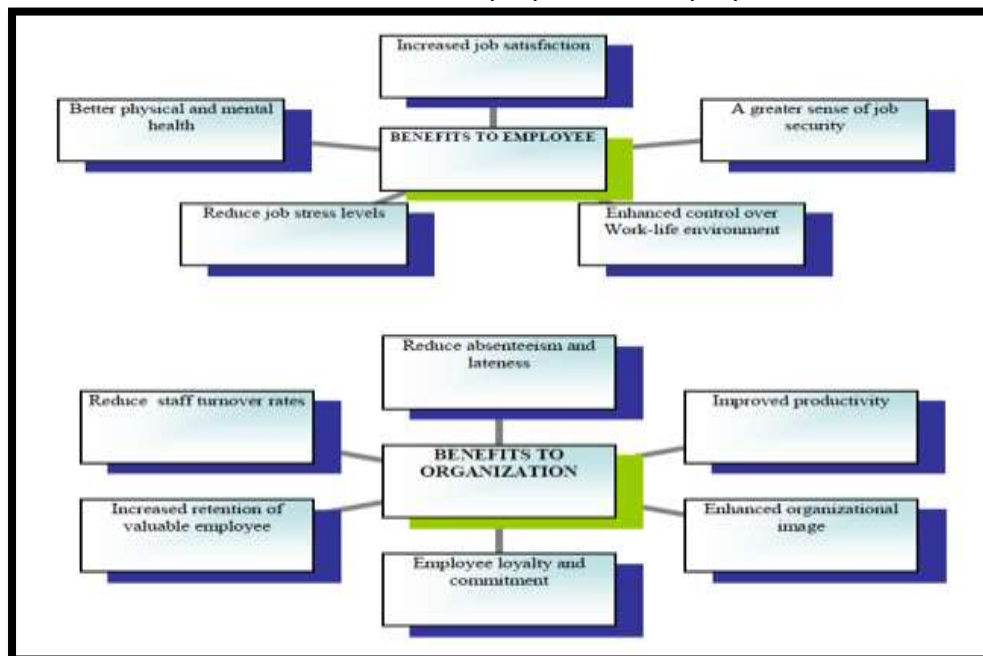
Increased job satisfaction

Better physical and mental health

BENEFITS TO EMPLOYEE

A greater sense of job security

Reduce job stress levels

Enhanced control over Work-life environment

Reduce absenteeism and lateness

Reduce staff turnover rates

BENEFITS TO ORGANIZATION

Improved productivity

Increased retention of valuable employee

Enhanced organizational image

Employee loyalty and commitment